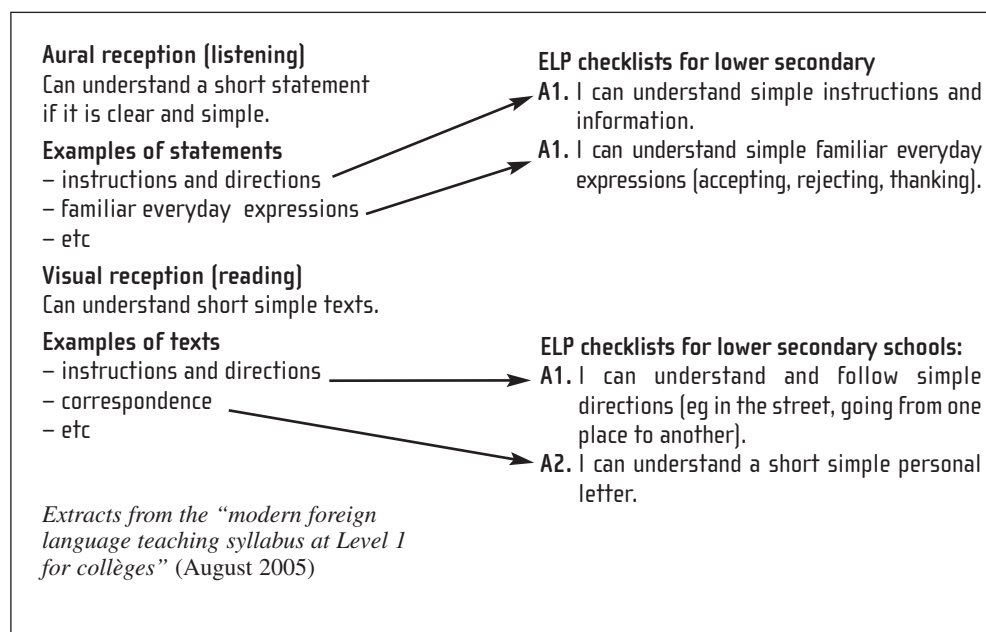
Aural reception (listening)
Can understand a short statement if it is clear and simple.

Examples of statements
– instructions and directions
– familiar everyday expressions
– etc

Visual reception (reading)
Can understand short simple texts.

Examples of texts
– instructions and directions
– correspondence
– etc

Extracts from the "modern foreign language teaching syllabus at Level 1 for collèges" (August 2005)

ELP checklists for lower secondary
A1. I can understand simple instructions and information.
A1. I can understand simple familiar everyday expressions (accepting, rejecting, thanking).

ELP checklists for lower secondary schools:
A1. I can understand and follow simple directions (eg in the street, going from one place to another).
A2. I can understand a short simple personal letter.